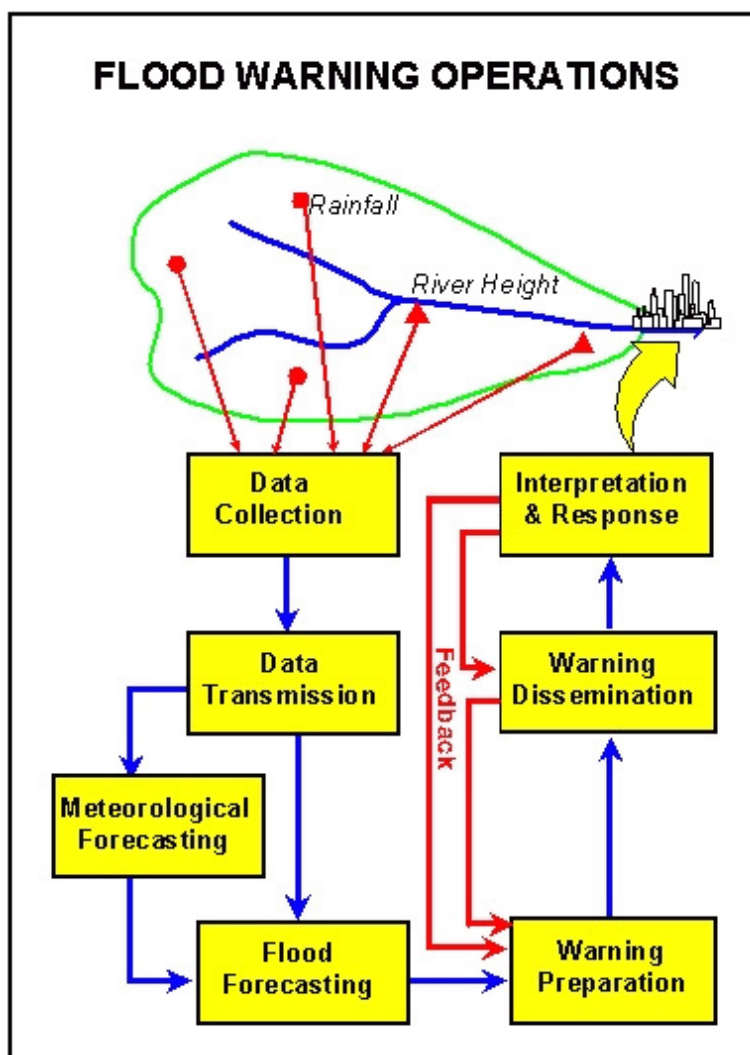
FLOOD WARNING OPERATIONS

Rainfall

River Height

Data Collection

Interpretation & Response

Data Transmission

Feedback

Warning Dissemination

Meteorological Forecasting

Flood Forecasting

Warning Preparation